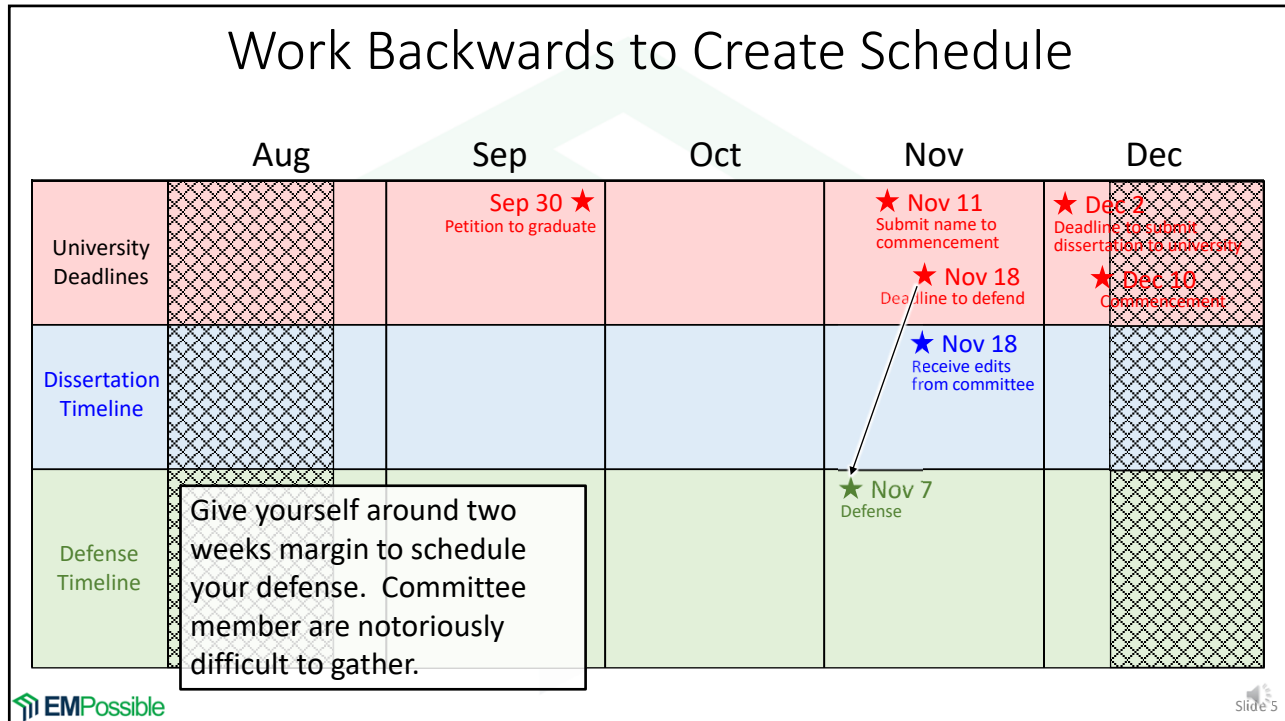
Work Backwards to Create Schedule

| | Aug | Sep | Oct | Nov | Dec |
|---|---|---|---|---|---|
| University Deadlines | | ★ Sep 30 Petition to graduate | | ★ Nov 11 Submit name to commencement ★ Nov 18 Deadline to defend | ★ Dec 2 Deadline to submit dissertation to university ★ Dec 10 Commencement |
| Dissertation Timeline | | | | ★ Nov 18 Receive edits from committee | |
| Defense Timeline | | | | ★ Nov 7 Defense | |

Give yourself around two weeks margin to schedule your defense. Committee member are notoriously difficult to gather.

EMPossible

Slide 5